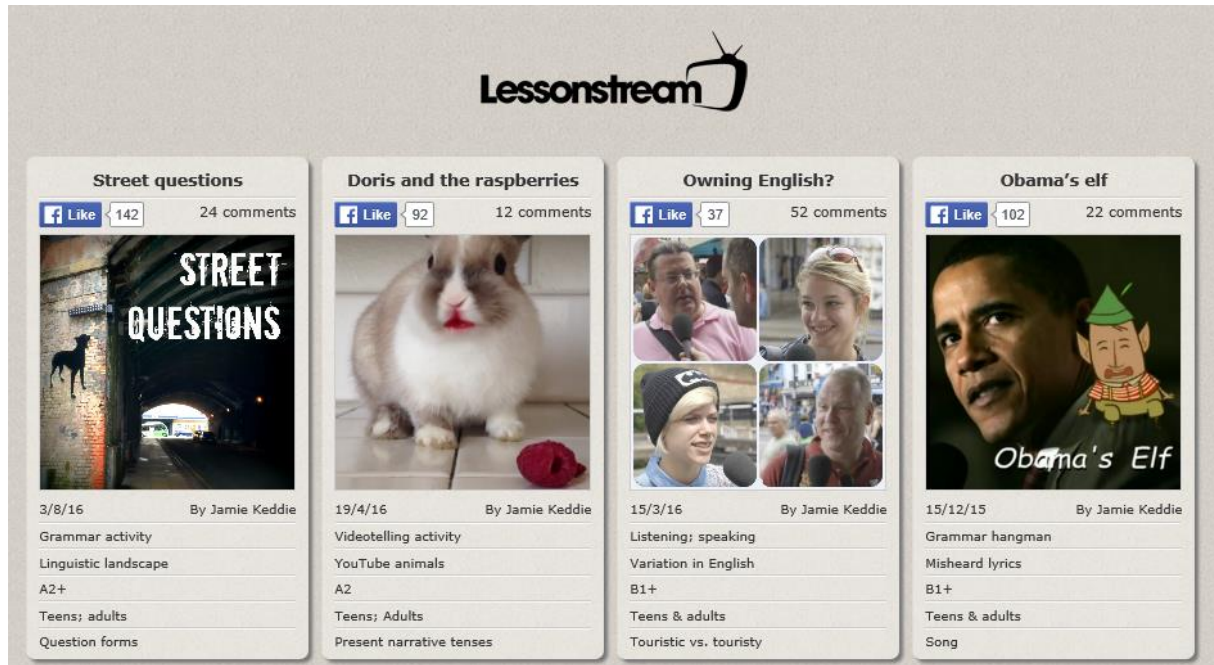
Lessonstream

Street questions

Like 142 24 comments

STREET QUESTIONS

3/8/16 By Jamie Keddie

Grammar activity

Linguistic landscape

A2+

Teens; adults

Question forms

Doris and the raspberries

Like 92 12 comments

19/4/16 By Jamie Keddie

Videotelling activity

YouTube animals

A2

Teens; Adults

Present narrative tenses

Owning English?

Like 37 52 comments

15/3/16 By Jamie Keddie

Listening; speaking

Variation in English

B1+

Teens & adults

Touristic vs. touristy

Obama's elf

Like 102 22 comments

Obama's Elf

15/12/15 By Jamie Keddie

Grammar hangman

Misheard lyrics

B1+

Teens & adults

Song